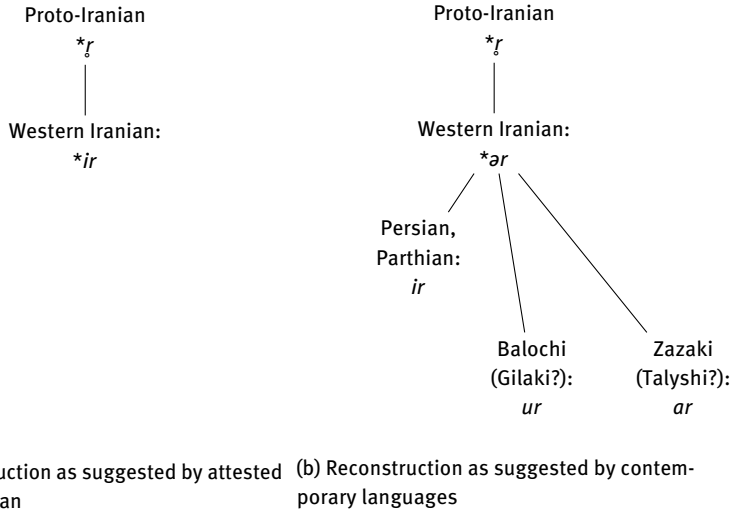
Proto-Iranian
*$\mathring{r}$

Western Iranian:
*ir

Proto-Iranian
*$\mathring{r}$

Western Iranian:
*ər

Persian, Parthian:
ir

Balochi (Gilaki?):
ur

Zazaki (Talyshi?):
ar

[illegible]uction as suggested by attested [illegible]an

(b) Reconstruction as suggested by contemporary languages